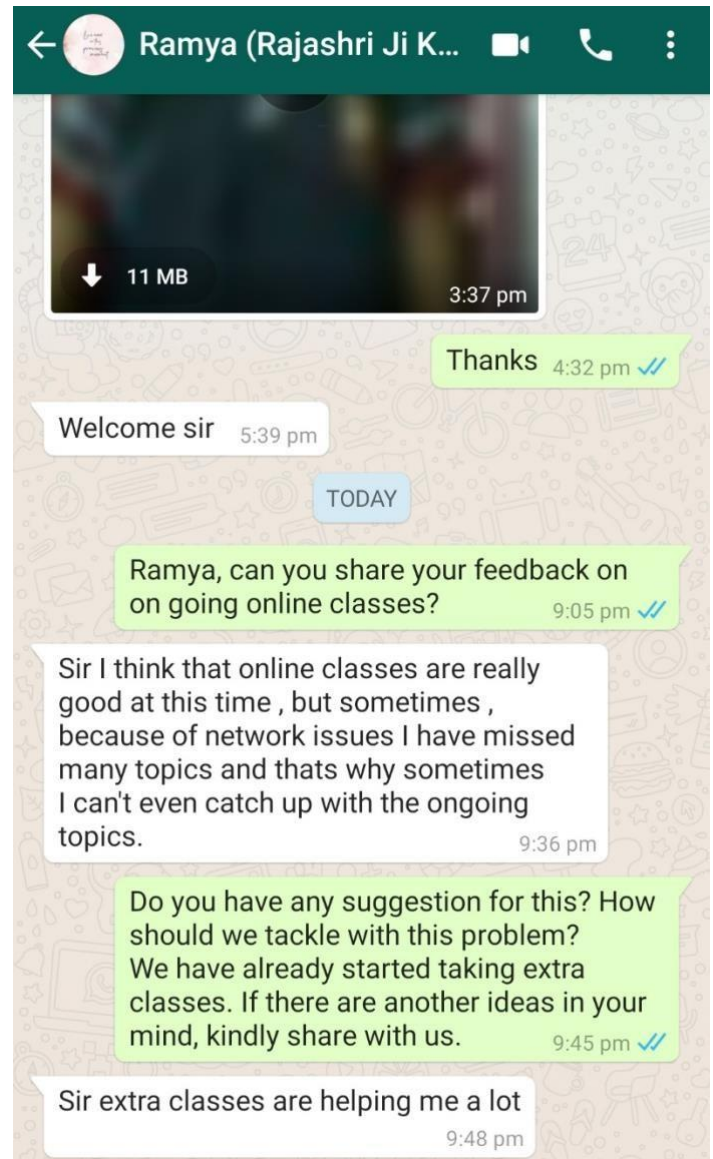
Ramya (Rajashri Ji K...

11 MB

3:37 pm

Thanks 4:32 pm

Welcome sir 5:39 pm

TODAY

Ramya, can you share your feedback on on going online classes? 9:05 pm

Sir I think that online classes are really good at this time , but sometimes , because of network issues I have missed many topics and thats why sometimes I can't even catch up with the ongoing topics. 9:36 pm

Do you have any suggestion for this? How should we tackle with this problem? We have already started taking extra classes. If there are another ideas in your mind, kindly share with us. 9:45 pm

Sir extra classes are helping me a lot 9:48 pm